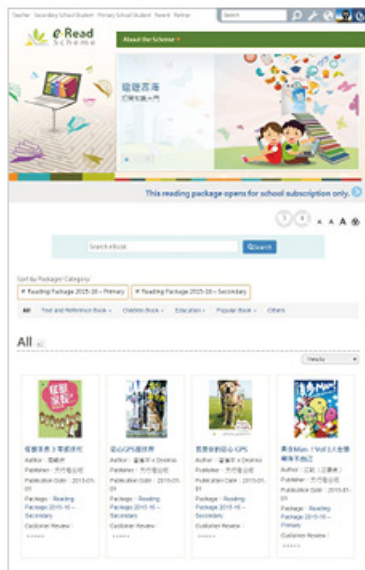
Teacher Secondary School Student Primary School Student Parent Partner

Search

e-Read Scheme

About the Scheme

閱讀香港

This reading package opens for school subscription only.

A A A

Search eBook

Search

Sort by Package / Category

Reading Package 2015-16 – Primary

Reading Package 2015-16 – Secondary

All

Text and Reference Book

Children Book

Education

Popular Book

Others

All

View by

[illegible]

Author : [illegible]

Publisher : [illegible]

Publication Date : 2015-01-01

Package : Reading Package 2015-16 – Secondary

Customer Review :

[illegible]GPS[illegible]

Author : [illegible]

Publisher : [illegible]

Publication Date : 2015-01-01

Package : Reading Package 2015-16 – Secondary

Customer Review :

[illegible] GPS

Author : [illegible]

Publisher : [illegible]

Publication Date : 2015-01-01

Package : Reading Package 2015-16 – Secondary

Customer Review :

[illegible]Man ! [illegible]

Author : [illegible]

Publisher : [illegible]

Publication Date : 2015-01-01

Package : Reading Package 2015-16 – Primary

Customer Review :